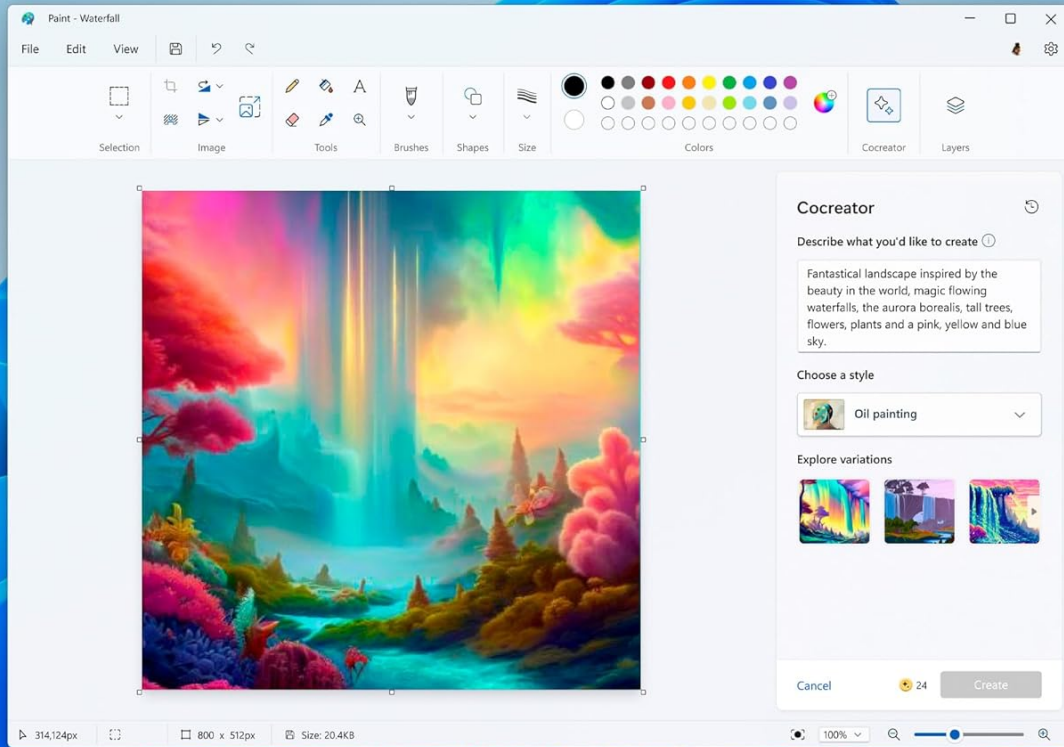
Paint - Waterfall

File Edit View

Selection Image Tools Brushes Shapes Size Colors Cocreator Layers

Cocreator

Describe what you'd like to create

Fantastical landscape inspired by the beauty in the world, magic flowing waterfalls, the aurora borealis, tall trees, flowers, plants and a pink, yellow and blue sky.

Choose a style

Oil painting

Explore variations

Cancel 24 Create

314,124px 800 x 512px Size: 20.4KB 100%